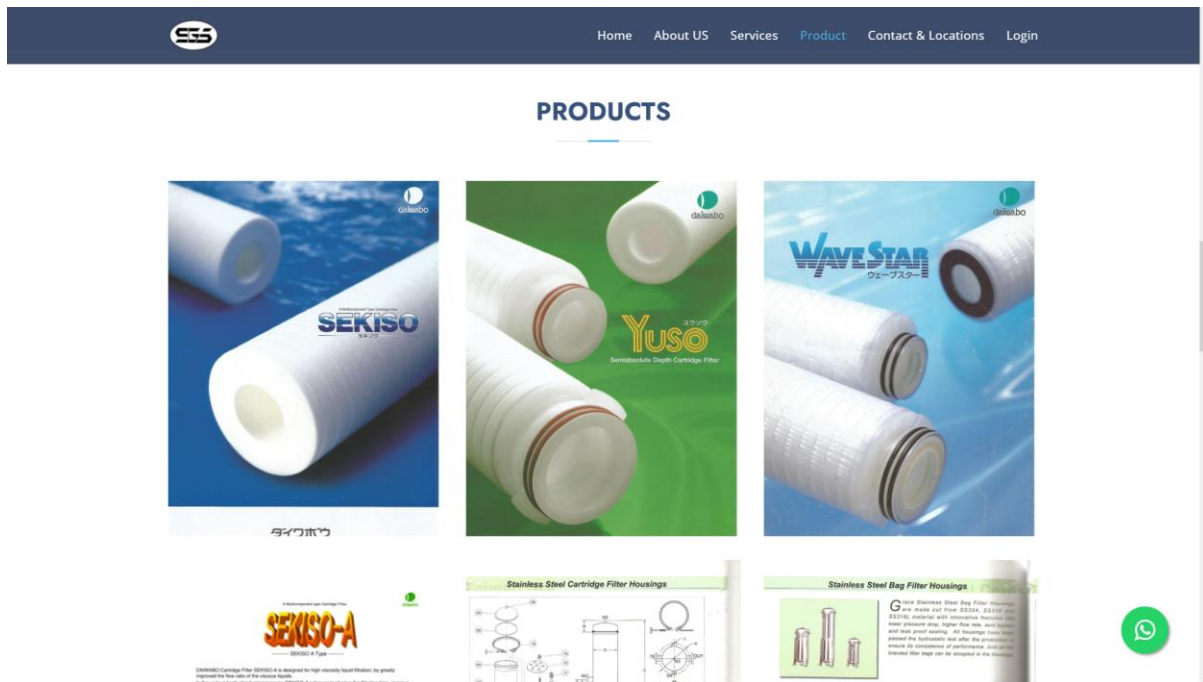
SSS

Home About US Services Product Contact & Locations Login

PRODUCTS

daiwabo

SEKISO

セキソウ

ダイワボウ

daiwabo

YUSO

ユウソウ

Semiabsolute Depth Cartridge Filter

daiwabo

WAVESTAR

ウェーブスター

SEKISO-A

SEKISO-A Type

DAIWABO Cartridge Filter SEKISO-A is designed for high viscosity liquid filtration, by greatly improved the flow ratio of the viscous liquids.

Stainless Steel Cartridge Filter Housings

Stainless Steel Bag Filter Housings

Grace Stainless Steel Bag Filter Housings are made out from SS304, SS316 and SS316L material with innovative features like lower pressure drop, higher flow rate, easy access and leak proof sealing. All housings have been passed the hydrostatic test after the production to ensure its consistence of performance. And all the branded filter bags can be accepted in the housings.